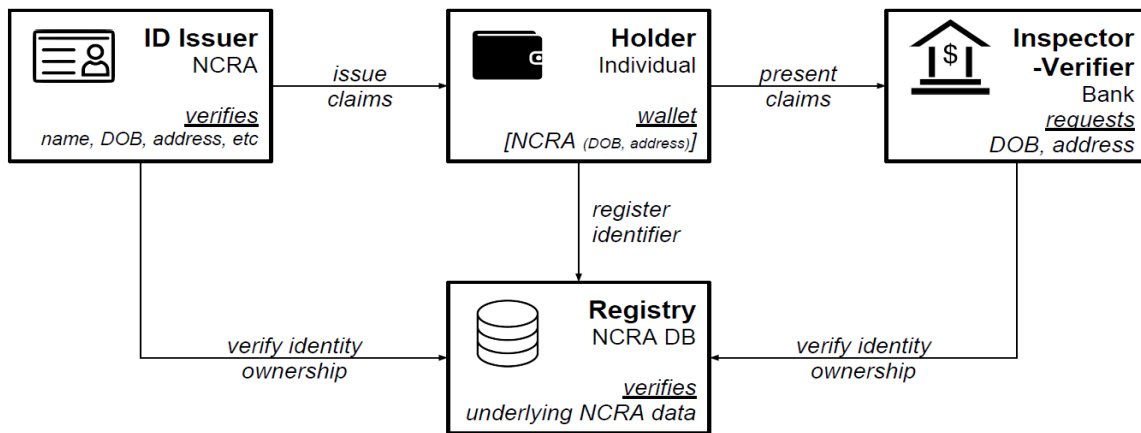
ID Issuer
NCRA
verifies
name, DOB, address, etc

issue claims

Holder
Individual
wallet
[NCRA (DOB, address)]

present claims

Inspector -Verifier
Bank
requests
DOB, address

register identifier

verify identity ownership

Registry
NCRA DB
verifies
underlying NCRA data

verify identity ownership